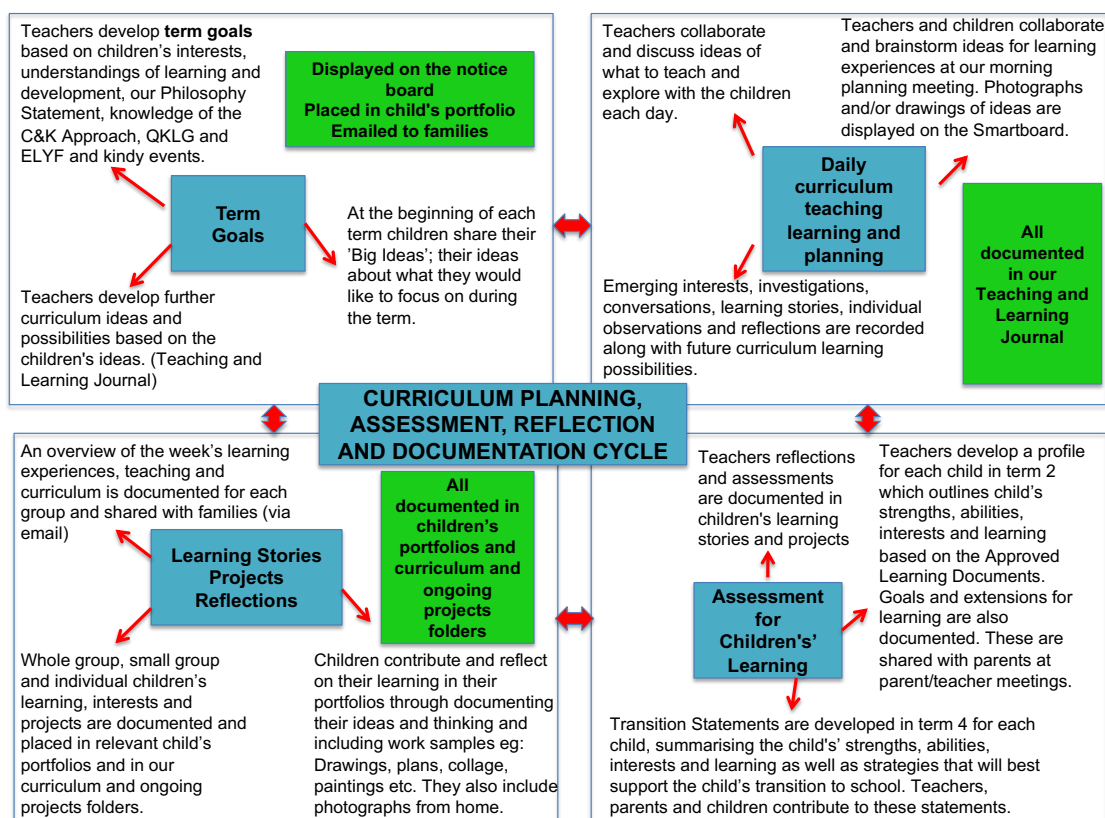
Teachers develop **term goals** based on children's interests, understandings of learning and development, our Philosophy Statement, knowledge of the C&K Approach, QKLG and ELYF and kindy events.

Displayed on the notice board
Placed in child's portfolio
Emailed to families

Term Goals

At the beginning of each term children share their 'Big Ideas'; their ideas about what they would like to focus on during the term.

Teachers develop further curriculum ideas and possibilities based on the children's ideas. (Teaching and Learning Journal)

Teachers collaborate and discuss ideas of what to teach and explore with the children each day.

Teachers and children collaborate and brainstorm ideas for learning experiences at our morning planning meeting. Photographs and/or drawings of ideas are displayed on the Smartboard.

Daily curriculum teaching learning and planning

All documented in our Teaching and Learning Journal

Emerging interests, investigations, conversations, learning stories, individual observations and reflections are recorded along with future curriculum learning possibilities.

CURRICULUM PLANNING, ASSESSMENT, REFLECTION AND DOCUMENTATION CYCLE

An overview of the week's learning experiences, teaching and curriculum is documented for each group and shared with families (via email)

Learning Stories Projects Reflections

All documented in children's portfolios and curriculum and ongoing projects folders

Whole group, small group and individual children's learning, interests and projects are documented and placed in relevant child's portfolios and in our curriculum and ongoing projects folders.

Children contribute and reflect on their learning in their portfolios through documenting their ideas and thinking and including work samples eg: Drawings, plans, collage, paintings etc. They also include photographs from home.

Teachers reflections and assessments are documented in children's learning stories and projects

Teachers develop a profile for each child in term 2 which outlines child's strengths, abilities, interests and learning based on the Approved Learning Documents. Goals and extensions for learning are also documented. These are shared with parents at parent/teacher meetings.

Assessment for Children's' Learning

Transition Statements are developed in term 4 for each child, summarising the child's' strengths, abilities, interests and learning as well as strategies that will best support the child's transition to school. Teachers, parents and children contribute to these statements.